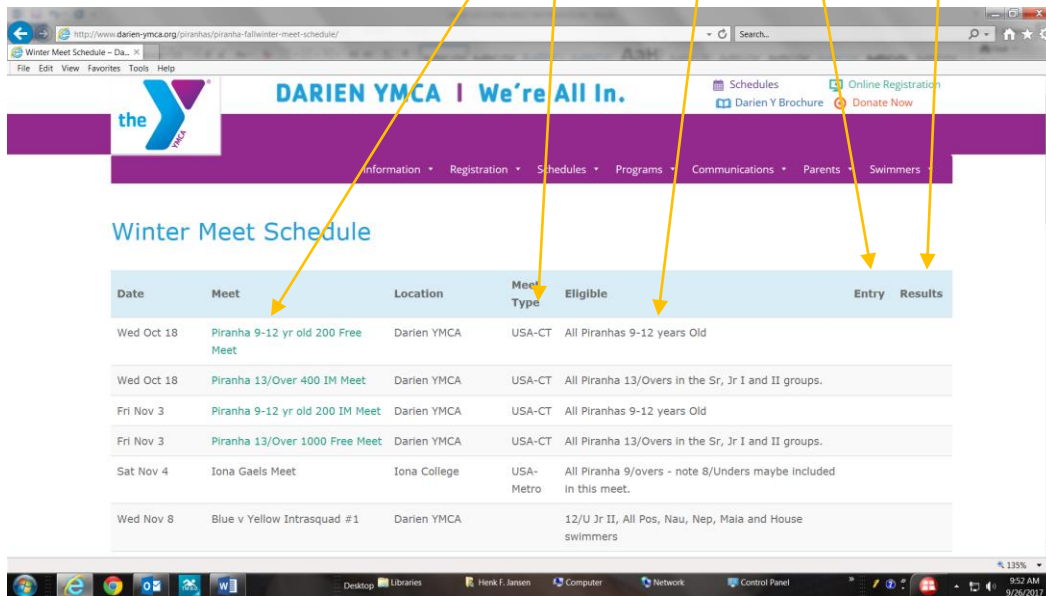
http://www.darien-ymca.org/piranhas/piranha-fallwinter-meet-schedule/

Search...

Winter Meet Schedule – Da... ×

File Edit View Favorites Tools Help

the YMCA

DARIEN YMCA | We're All In.

Schedules
Online Registration
Darien Y Brochure
Donate Now

Information ▾ Registration ▾ Schedules ▾ Programs ▾ Communications ▾ Parents ▾ Swimmers ▾

Winter Meet Schedule

| Date | Meet | Location | Meet Type | Eligible | Entry | Results |
|---|---|---|---|---|---|---|
| Wed Oct 18 | Piranha 9-12 yr old 200 Free Meet | Darien YMCA | USA-CT | All Piranhas 9-12 years Old | | |
| Wed Oct 18 | Piranha 13/Over 400 IM Meet | Darien YMCA | USA-CT | All Piranha 13/Overs in the Sr, Jr I and II groups. | | |
| Fri Nov 3 | Piranha 9-12 yr old 200 IM Meet | Darien YMCA | USA-CT | All Piranhas 9-12 years Old | | |
| Fri Nov 3 | Piranha 13/Over 1000 Free Meet | Darien YMCA | USA-CT | All Piranha 13/Overs in the Sr, Jr I and II groups. | | |
| Sat Nov 4 | Iona Gaels Meet | Iona College | USA-Metro | All Piranha 9/overs - note 8/Unders maybe included in this meet. | | |
| Wed Nov 8 | Blue v Yellow Intrasquad #1 | Darien YMCA | | 12/U Jr II, All Pos, Nau, Nep, Maia and House swimmers | | |

135%

Desktop Libraries Henk F. Jansen Computer Network Control Panel

9:52 AM
9/26/2017